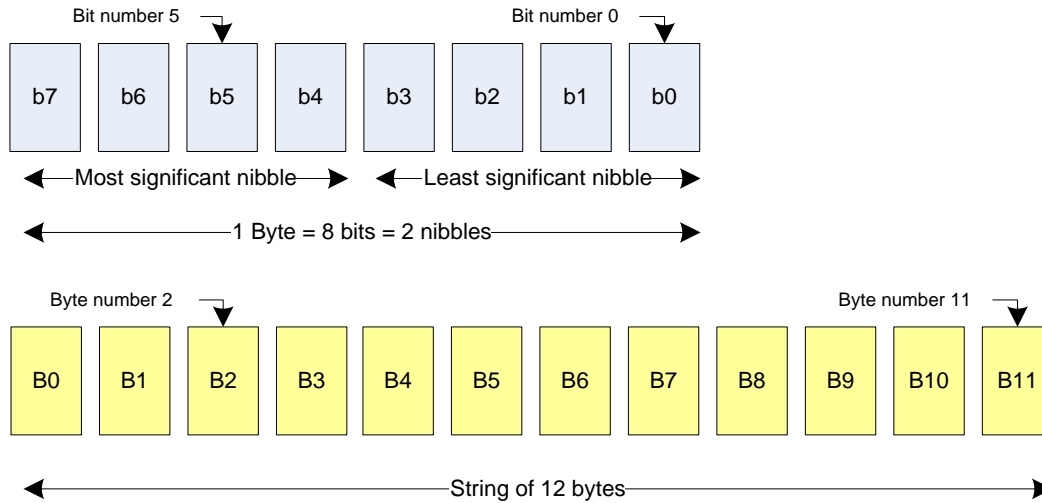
Bit number 5

Bit number 0

b7 b6 b5 b4 b3 b2 b1 b0

Most significant nibble

Least significant nibble

1 Byte = 8 bits = 2 nibbles

Byte number 2

Byte number 11

B0 B1 B2 B3 B4 B5 B6 B7 B8 B9 B10 B11

String of 12 bytes